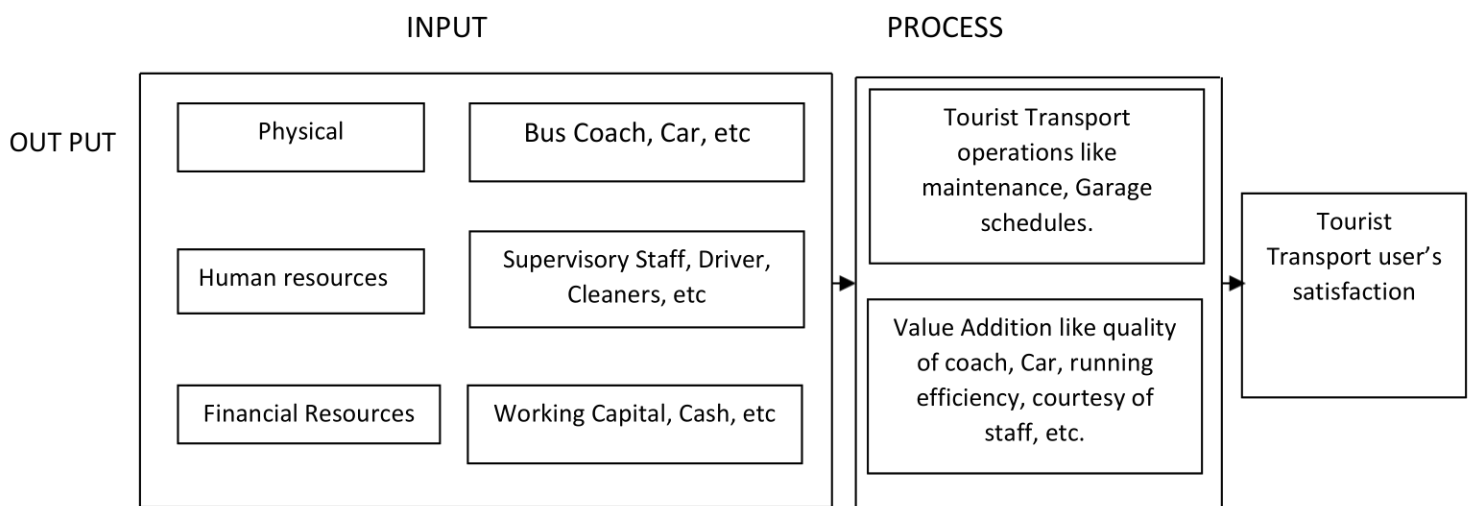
INPUT

PROCESS

OUT PUT

Physical

Bus Coach, Car, etc

Human resources

Supervisory Staff, Driver, Cleaners, etc

Financial Resources

Working Capital, Cash, etc

Tourist Transport operations like maintenance, Garage schedules.

Value Addition like quality of coach, Car, running efficiency, courtesy of staff, etc.

Tourist Transport user's satisfaction